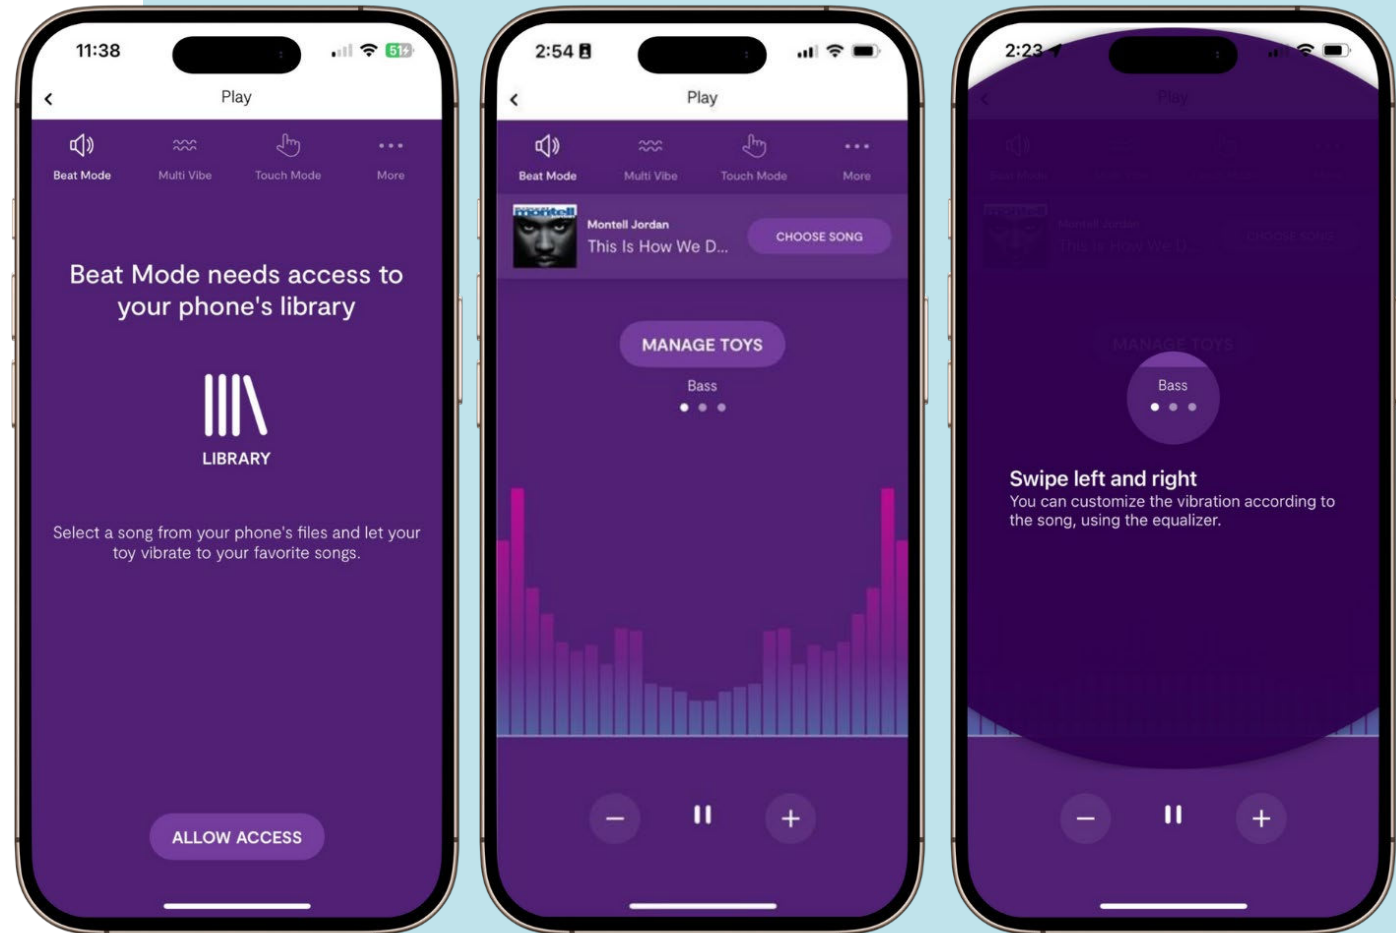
11:38

51

Play

Beat Mode

Multi Vibe

Touch Mode

More

Beat Mode needs access to your phone's library

LIBRARY

Select a song from your phone's files and let your toy vibrate to your favorite songs.

ALLOW ACCESS

2:54

Play

Beat Mode

Multi Vibe

Touch Mode

More

montell

Montell Jordan

This Is How We D...

CHOOSE SONG

MANAGE TOYS

Bass

2:23

Play

Beat Mode

Multi Vibe

Touch Mode

More

Montell Jordan

This Is How We D...

CHOOSE SONG

MANAGE TOYS

Bass

Swipe left and right

You can customize the vibration according to the song, using the equalizer.